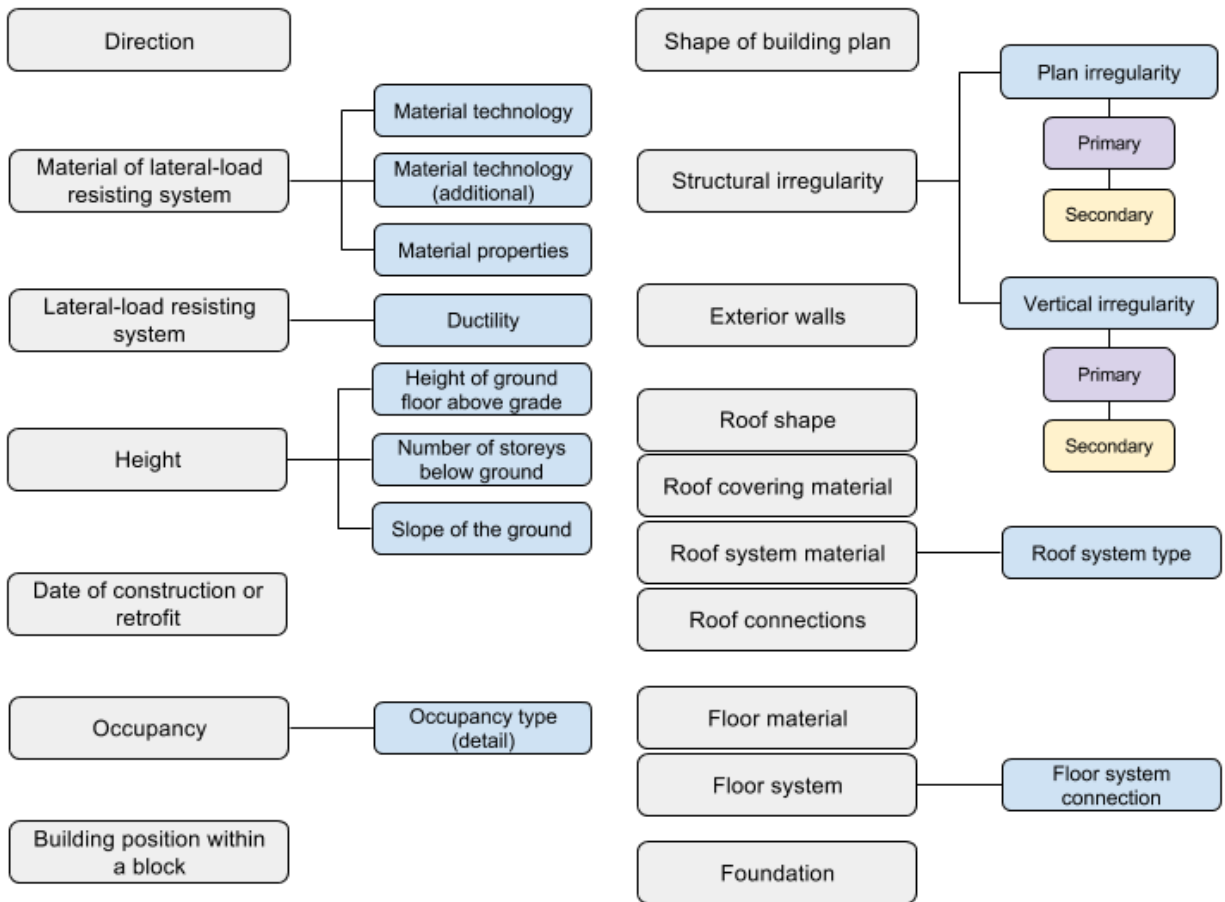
Direction

Material technology

Material of lateral-load resisting system

Material technology (additional)

Material properties

Lateral-load resisting system

Ductility

Height of ground floor above grade

Height

Number of storeys below ground

Slope of the ground

Date of construction or retrofit

Occupancy

Occupancy type (detail)

Building position within a block

Shape of building plan

Plan irregularity

Primary

Structural irregularity

Secondary

Exterior walls

Vertical irregularity

Primary

Roof shape

Secondary

Roof covering material

Roof system material

Roof system type

Roof connections

Floor material

Floor system

Floor system connection

Foundation